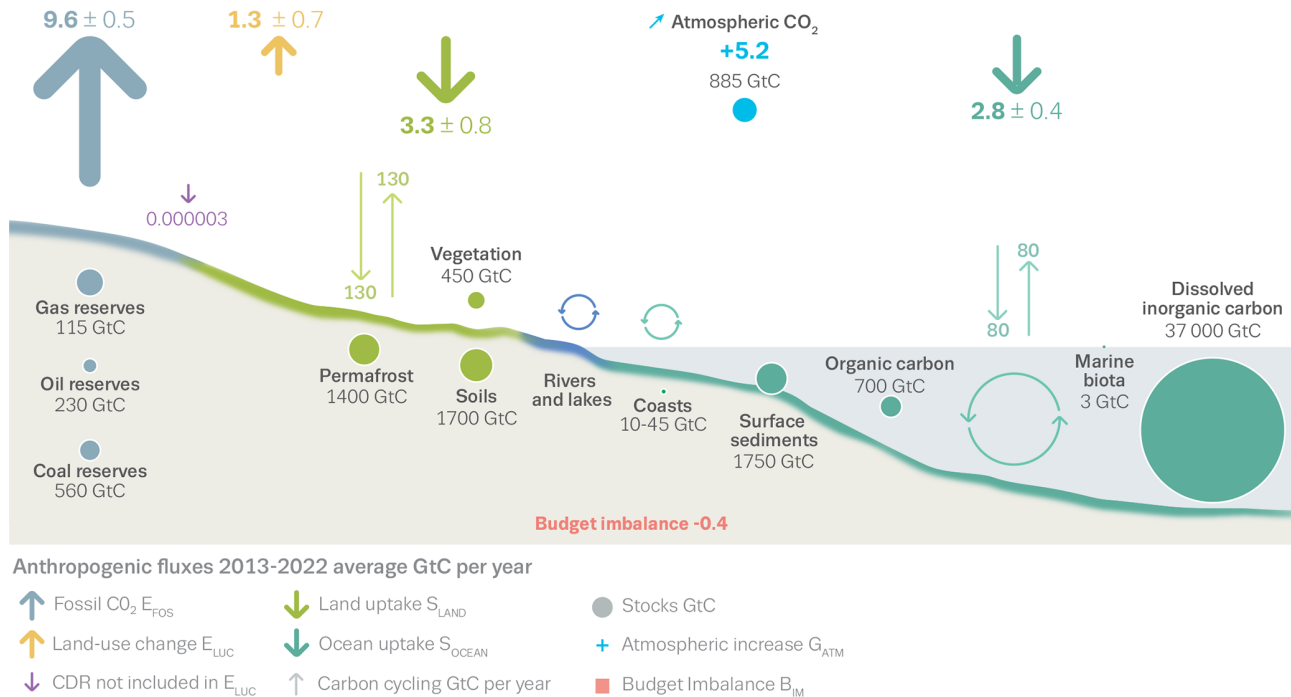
**9.6** ± 0.5

**1.3** ± 0.7

**3.3** ± 0.8

Atmospheric $CO_2$
**+5.2**
885 GtC

**2.8** ± 0.4

0.000003

130

130

Vegetation
450 GtC

80

80

Dissolved inorganic carbon
37 000 GtC

Gas reserves
115 GtC

Oil reserves
230 GtC

Coal reserves
560 GtC

Permafrost
1400 GtC

Soils
1700 GtC

Rivers and lakes

Coasts
10-45 GtC

Surface sediments
1750 GtC

Organic carbon
700 GtC

Marine biota
3 GtC

Budget imbalance -0.4

Anthropogenic fluxes 2013-2022 average GtC per year

Fossil C0$_2$ E$_{FOS}$

Land uptake S$_{LAND}$

Stocks GtC

Land-use change E$_{LUC}$

Ocean uptake S$_{OCEAN}$

Atmospheric increase G$_{ATM}$

CDR not included in E$_{LUC}$

Carbon cycling GtC per year

Budget Imbalance B$_{IM}$